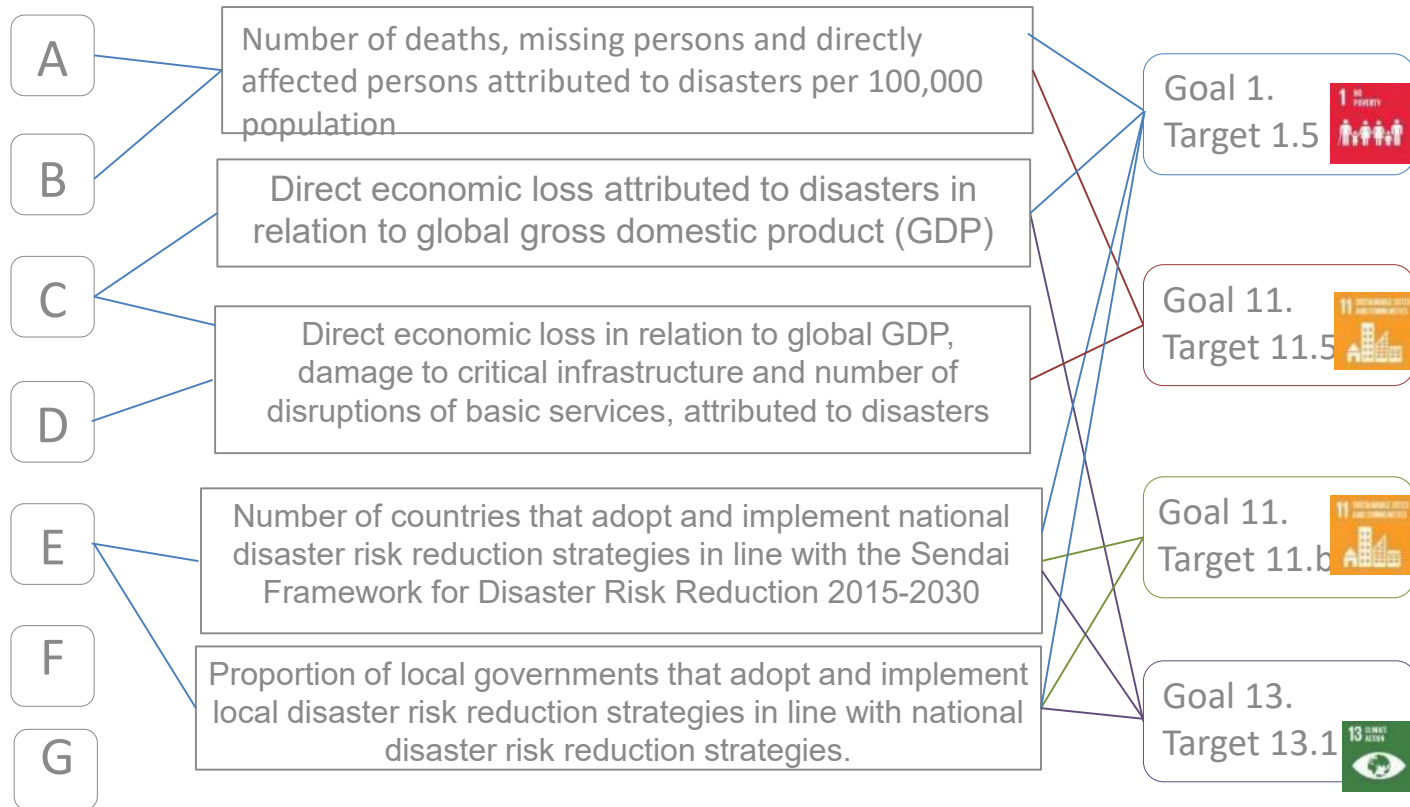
A

B

C

D

E

F

G

Number of deaths, missing persons and directly affected persons attributed to disasters per 100,000 population

Direct economic loss attributed to disasters in relation to global gross domestic product (GDP)

Direct economic loss in relation to global GDP, damage to critical infrastructure and number of disruptions of basic services, attributed to disasters

Number of countries that adopt and implement national disaster risk reduction strategies in line with the Sendai Framework for Disaster Risk Reduction 2015-2030

Proportion of local governments that adopt and implement local disaster risk reduction strategies in line with national disaster risk reduction strategies.

Goal 1. Target 1.5

1 NO POVERTY

Goal 11. Target 11.5

11 SUSTAINABLE CITIES AND COMMUNITIES

Goal 11. Target 11.b

11 SUSTAINABLE CITIES AND COMMUNITIES

Goal 13. Target 13.1

13 CLIMATE ACTION